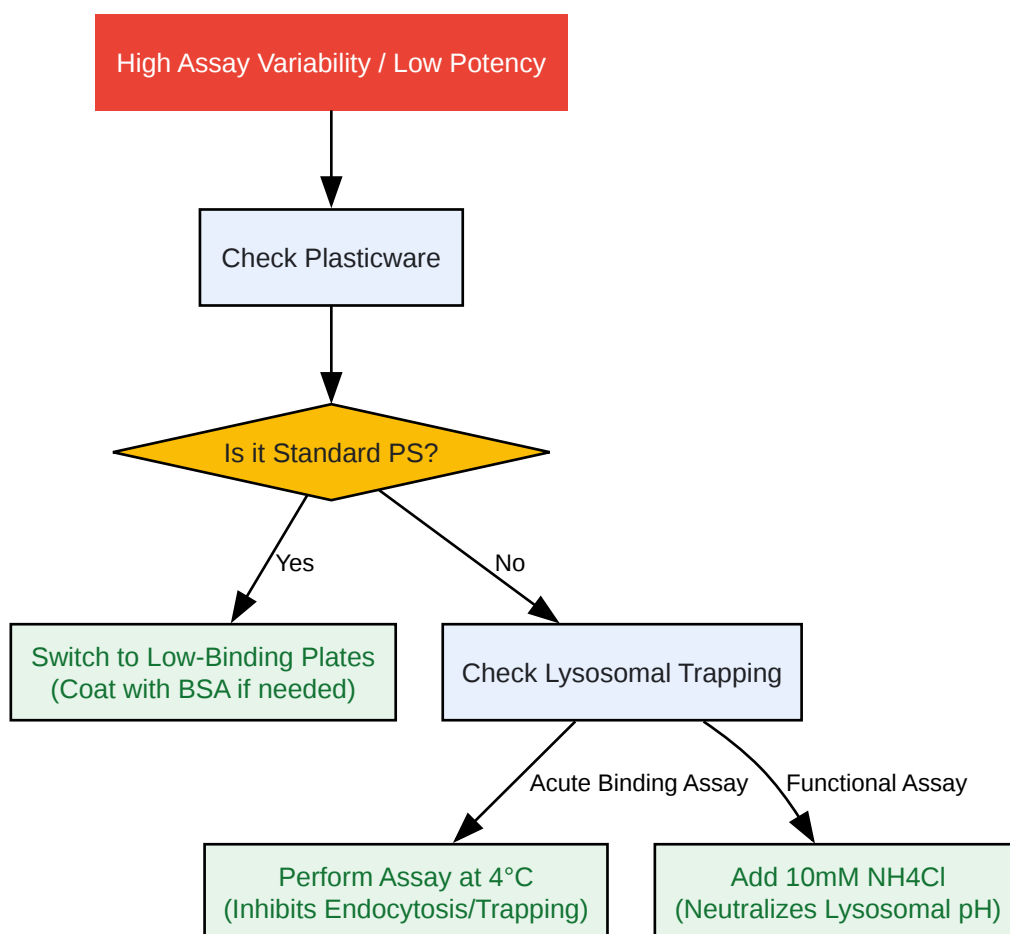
High Assay Variability / Low Potency

Check Plasticware

Is it Standard PS?

Yes

No

Switch to Low-Binding Plates
(Coat with BSA if needed)

Check Lysosomal Trapping

Acute Binding Assay

Functional Assay

Perform Assay at 4°C
(Inhibits Endocytosis/Trapping)

Add 10mM NH4Cl
(Neutralizes Lysosomal pH)